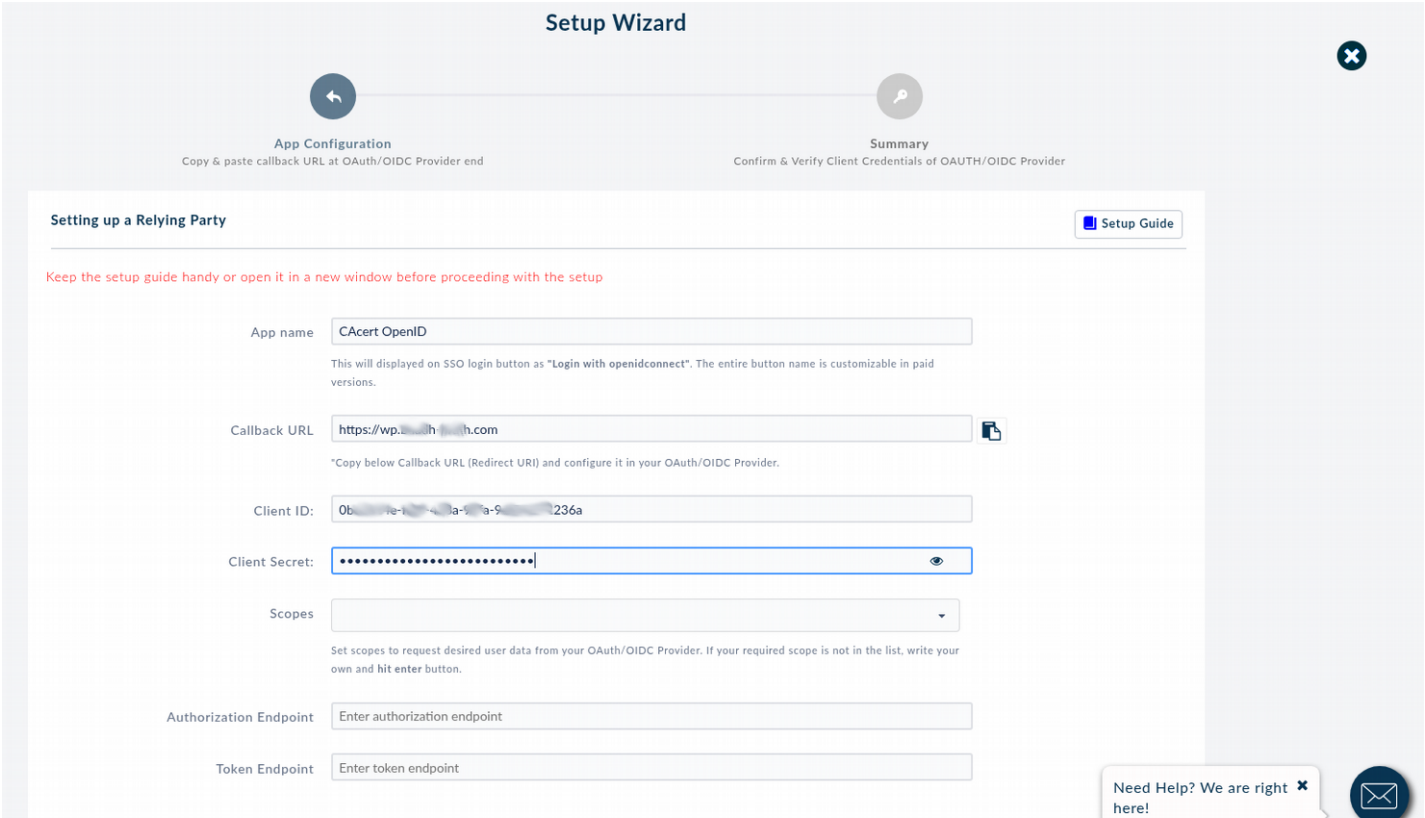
Setup Wizard

App Configuration
Copy & paste callback URL at OAuth/OIDC Provider end

Summary
Confirm & Verify Client Credentials of OAUTH/OIDC Provider

Setting up a Relying Party

Setup Guide

Keep the setup guide handy or open it in a new window before proceeding with the setup

App name
CAcert OpenID
This will displayed on SSO login button as "Login with openidconnect". The entire button name is customizable in paid versions.

Callback URL
https://wp.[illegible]h.com
*Copy below Callback URL (Redirect URI) and configure it in your OAuth/OIDC Provider.

Client ID:
0b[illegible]236a

Client Secret:
••••••••••••••••••••••••••

Scopes
Set scopes to request desired user data from your OAuth/OIDC Provider. If your required scope is not in the list, write your own and hit enter button.

Authorization Endpoint
Enter authorization endpoint

Token Endpoint
Enter token endpoint

Need Help? We are right here!